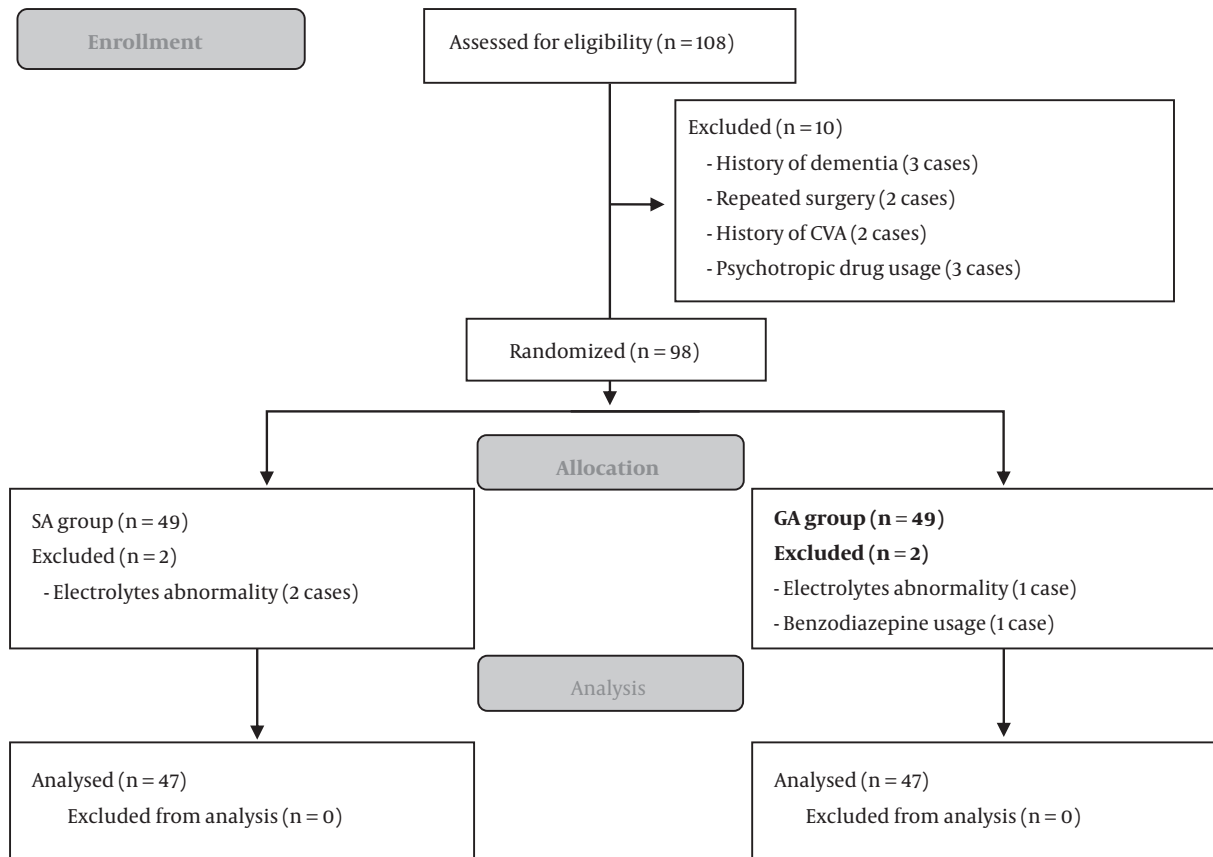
Enrollment

Assessed for eligibility (n = 108)

Excluded (n = 10)
- History of dementia (3 cases)
- Repeated surgery (2 cases)
- History of CVA (2 cases)
- Psychotropic drug usage (3 cases)

Randomized (n = 98)

Allocation

SA group (n = 49)
Excluded (n = 2)
- Electrolytes abnormality (2 cases)

GA group (n = 49)
Excluded (n = 2)
- Electrolytes abnormality (1 case)
- Benzodiazepine usage (1 case)

Analysis

Analysed (n = 47)
Excluded from analysis (n = 0)

Analysed (n = 47)
Excluded from analysis (n = 0)